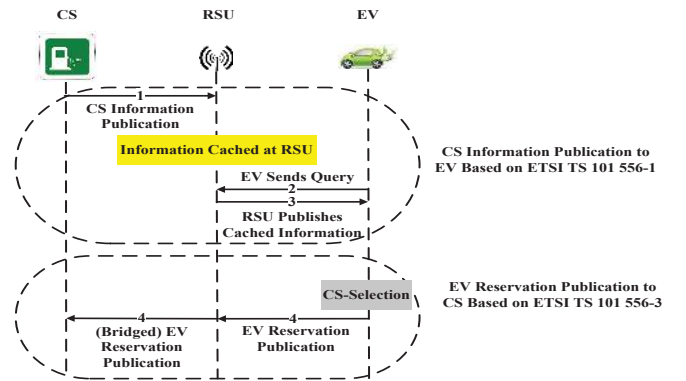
CS

RSU

EV

1

CS Information Publication

Information Cached at RSU

EV Sends Query

2

3

RSU Publishes Cached Information

CS Information Publication to EV Based on ETSI TS 101 556-1

CS-Selection

4

(Bridged) EV Reservation Publication

4

EV Reservation Publication

EV Reservation Publication to CS Based on ETSI TS 101 556-3